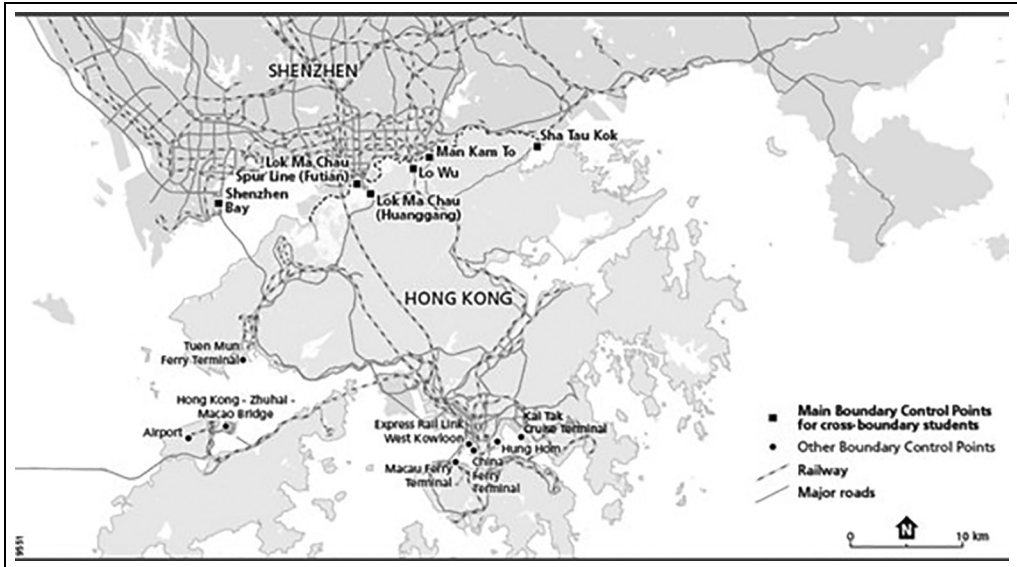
SHENZHEN

Sha Tau Kok

Man Kam To

Lok Ma Chau Spur Line (Futian)

Lo Wu

Shenzhen Bay

Lok Ma Chau (Huanggang)

HONG KONG

Tuen Mun Ferry Terminal

Hong Kong - Zhuhai - Macao Bridge

Airport

Express Rail Link West Kowloon

Kai Tak Cruise Terminal

Hung Hom

China Ferry Terminal

Macau Ferry Terminal

Main Boundary Control Points for cross-boundary students

Other Boundary Control Points

Railway

Major roads

0

N

10 km

9551